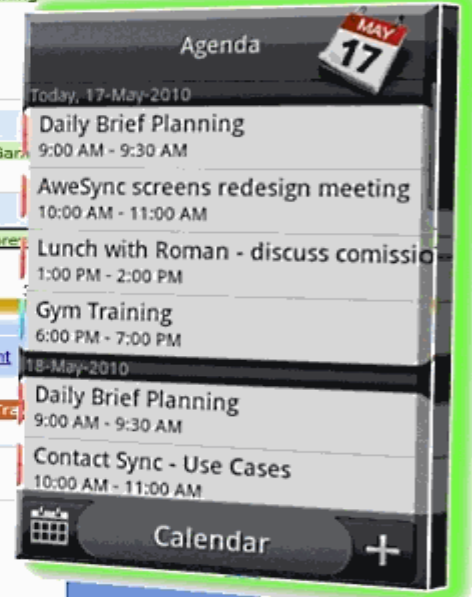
Agenda

MAY
17

Today, 17-May-2010

Daily Brief Planning
9:00 AM - 9:30 AM

AweSync screens redesign meeting
10:00 AM - 11:00 AM

Lunch with Roman - discuss comissio
1:00 PM - 2:00 PM

Gym Training
6:00 PM - 7:00 PM

18-May-2010

Daily Brief Planning
9:00 AM - 9:30 AM

Contact Sync - Use Cases
10:00 AM - 11:00 AM

Calendar

+